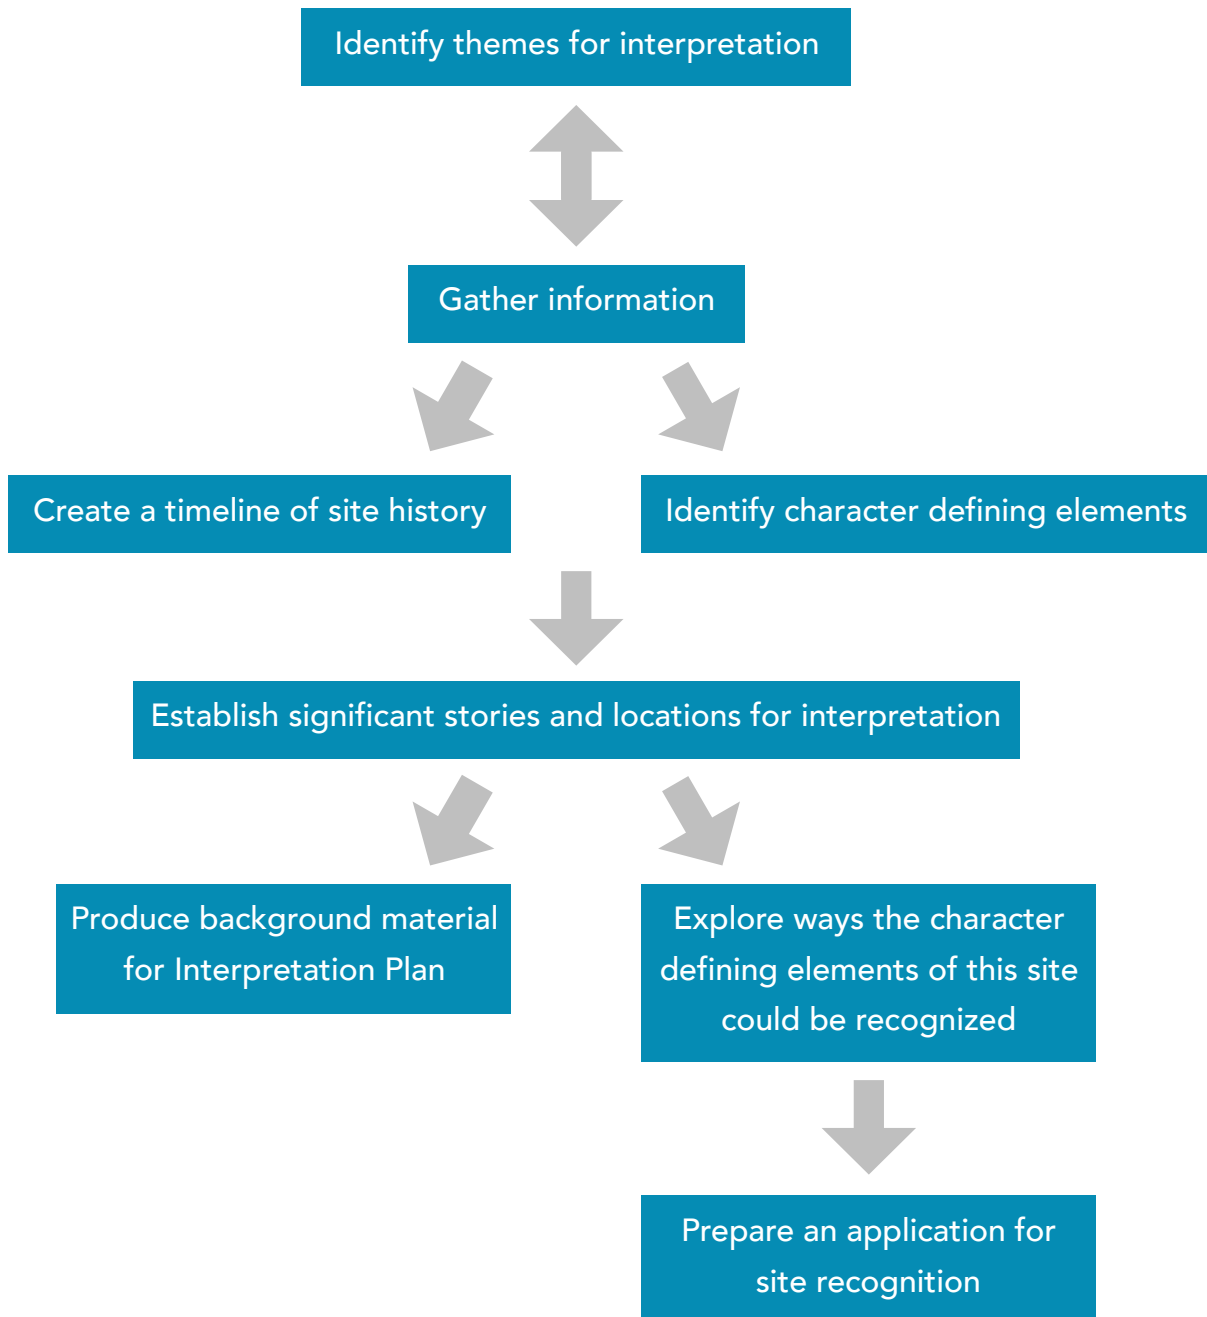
Identify themes for interpretation

Gather information

Create a timeline of site history

Identify character defining elements

Establish significant stories and locations for interpretation

Produce background material for Interpretation Plan

Explore ways the character defining elements of this site could be recognized

Prepare an application for site recognition